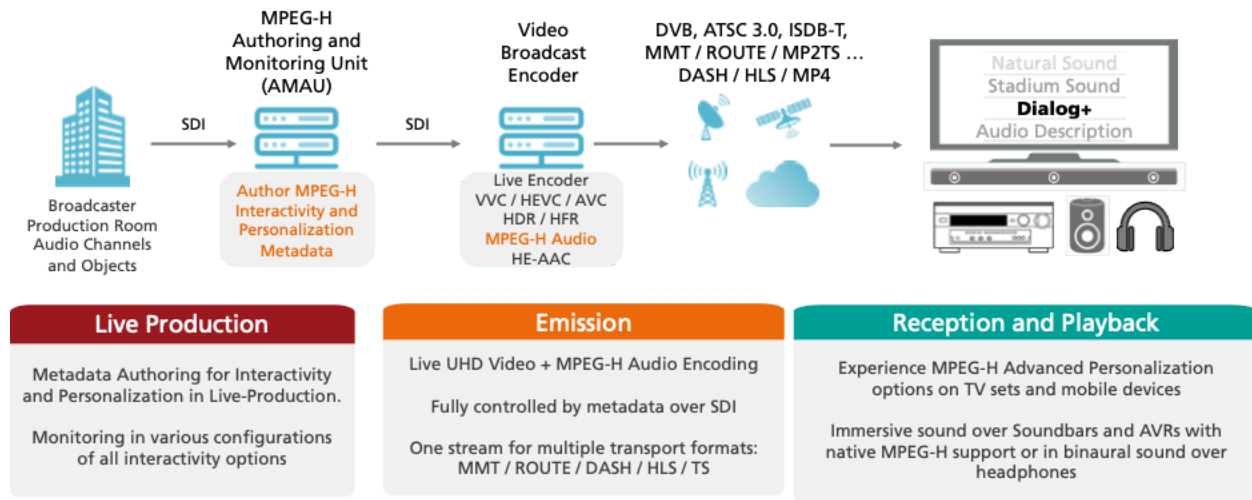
Broadcaster Production Room Audio Channels and Objects

SDI

MPEG-H Authoring and Monitoring Unit (AMAU)

Author MPEG-H Interactivity and Personalization Metadata

SDI

Video Broadcast Encoder

Live Encoder
VVC / HEVC / AVC
HDR / HFR
MPEG-H Audio
HE-AAC

DVB, ATSC 3.0, ISDB-T,
MMT / ROUTE / MP2TS …
DASH / HLS / MP4

Natural Sound
Stadium Sound
Dialog+
Audio Description

Live Production

Metadata Authoring for Interactivity and Personalization in Live-Production.

Monitoring in various configurations of all interactivity options

Emission

Live UHD Video + MPEG-H Audio Encoding

Fully controlled by metadata over SDI

One stream for multiple transport formats:
MMT / ROUTE / DASH / HLS / TS

Reception and Playback

Experience MPEG-H Advanced Personalization options on TV sets and mobile devices

Immersive sound over Soundbars and AVRs with native MPEG-H support or in binaural sound over headphones